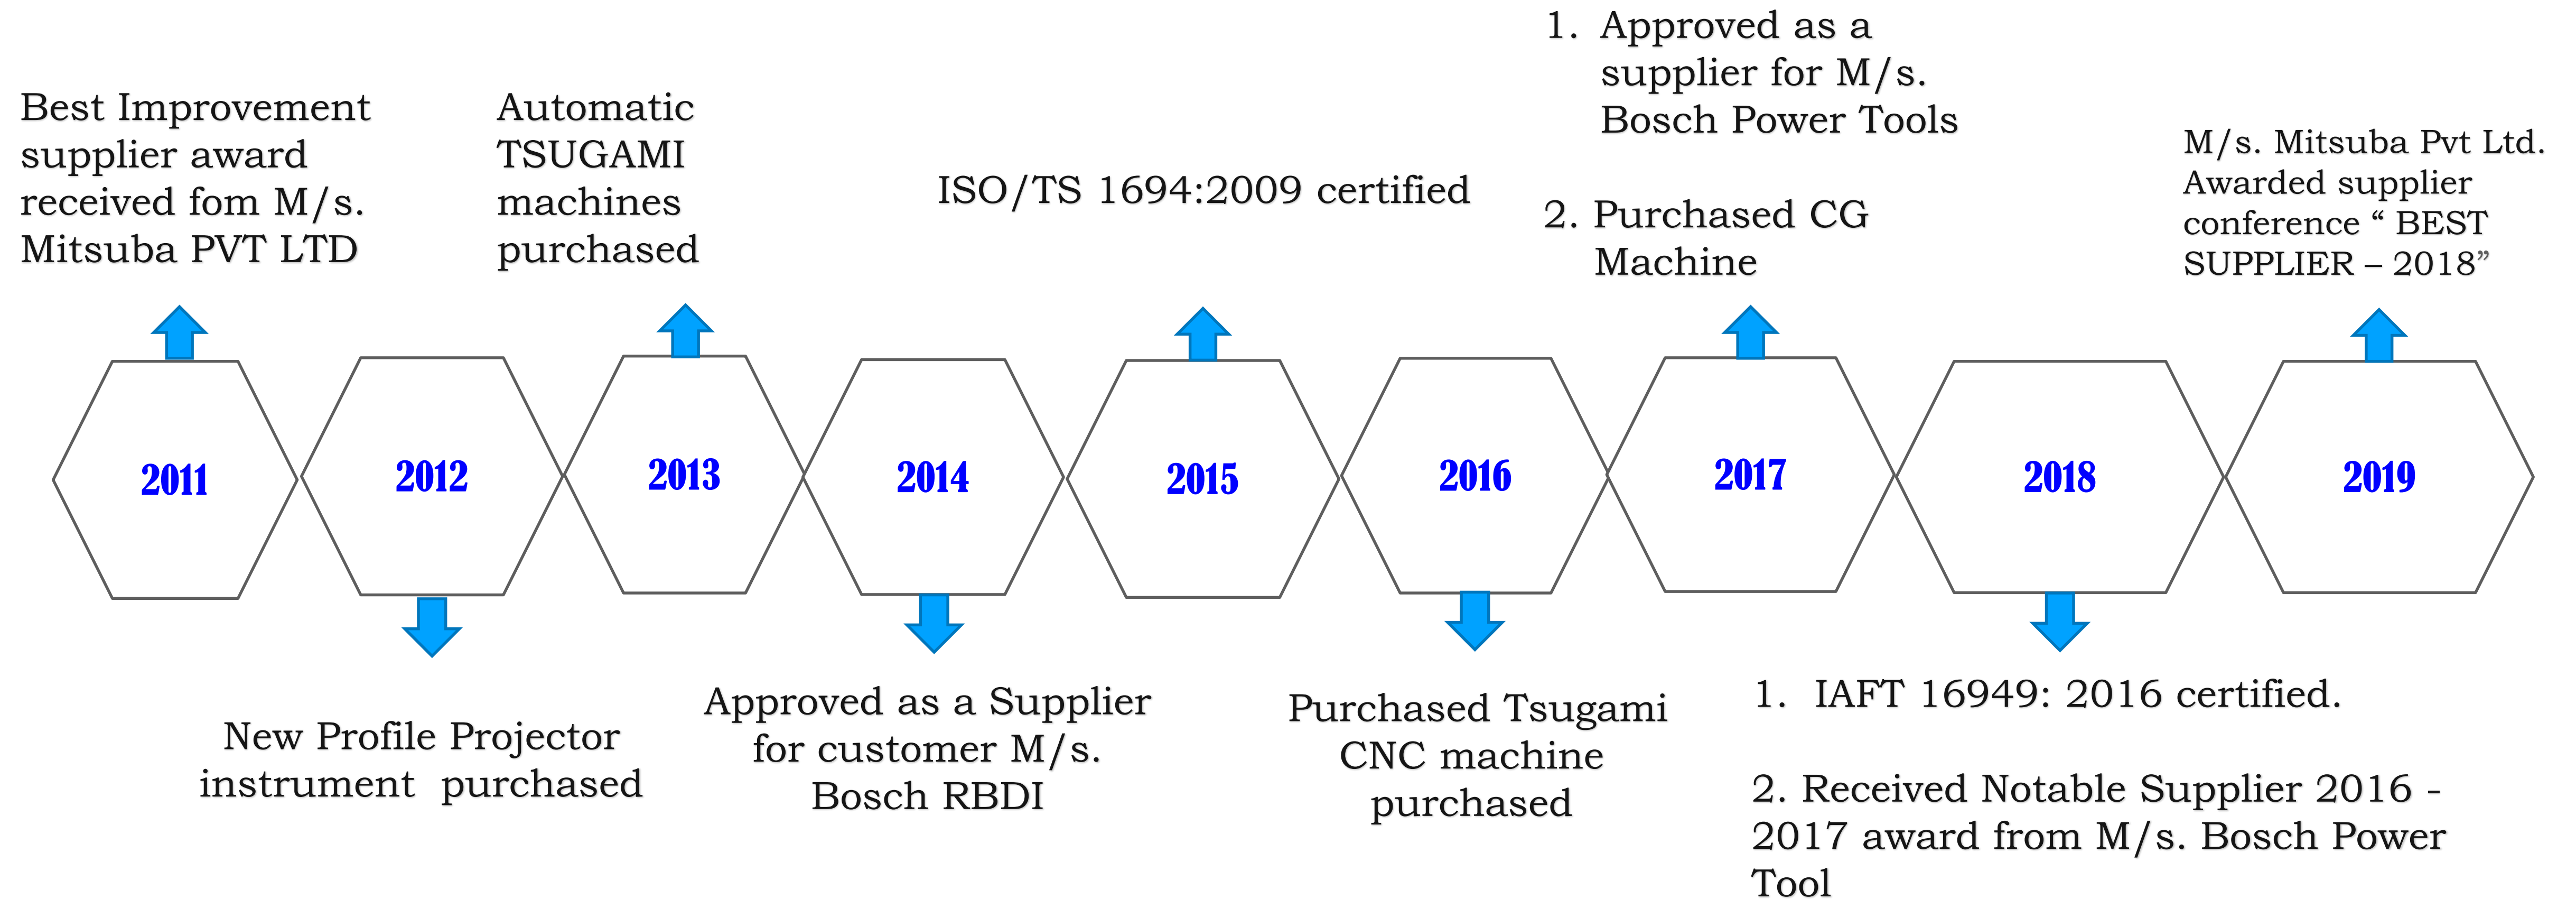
Best Improvement supplier award received fom M/s. Mitsuba PVT LTD

Automatic TSUGAMI machines purchased

ISO/TS 1694:2009 certified

1. Approved as a supplier for M/s. Bosch Power Tools

2. Purchased CG Machine

M/s. Mitsuba Pvt Ltd. Awarded supplier conference " BEST SUPPLIER – 2018"

2011

2012

2013

2014

2015

2016

2017

2018

2019

New Profile Projector instrument purchased

Approved as a Supplier for customer M/s. Bosch RBDI

Purchased Tsugami CNC machine purchased

1. IAFT 16949: 2016 certified.

2. Received Notable Supplier 2016 - 2017 award from M/s. Bosch Power Tool